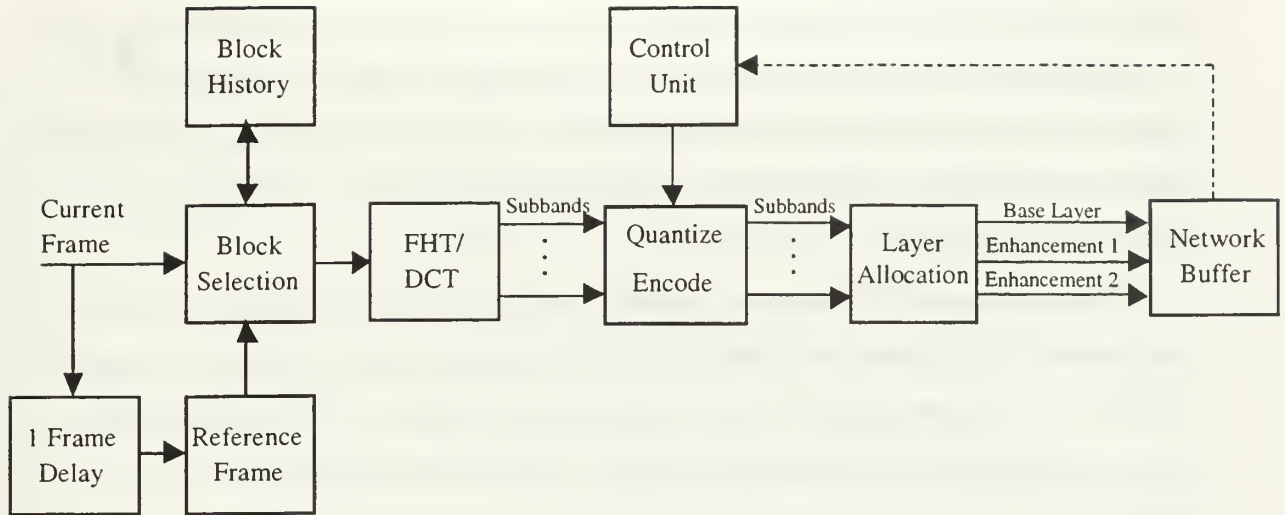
Block History

Control Unit

Current Frame

Block Selection

FHT/ DCT

Subbands

Quantize Encode

Subbands

Layer Allocation

Base Layer

Enhancement 1

Enhancement 2

Network Buffer

1 Frame Delay

Reference Frame